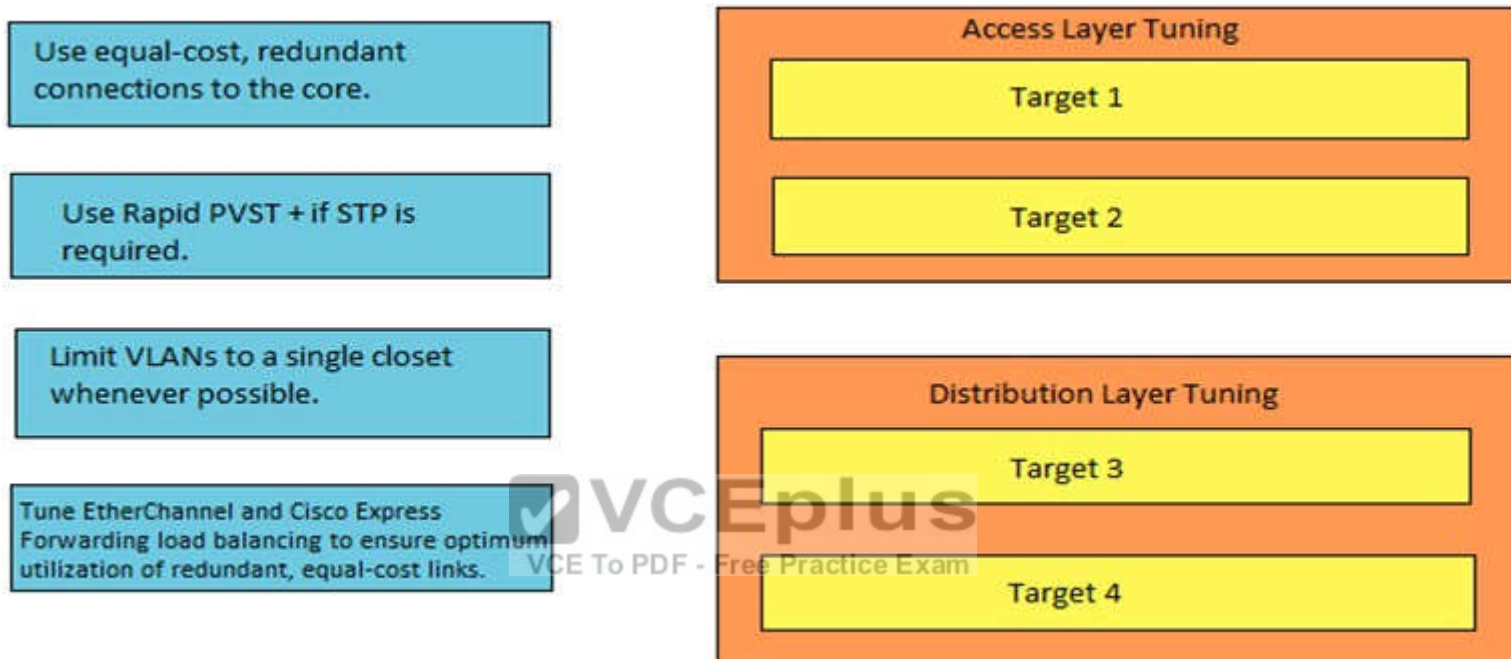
Use equal-cost, redundant connections to the core.

Use Rapid PVST + if STP is required.

Limit VLANs to a single closet whenever possible.

Tune EtherChannel and Cisco Express Forwarding load balancing to ensure optimum utilization of redundant, equal-cost links.

Access Layer Tuning

Target 1

Target 2

Distribution Layer Tuning

Target 3

Target 4

VCEplus
VCE To PDF - Free Practice Exam